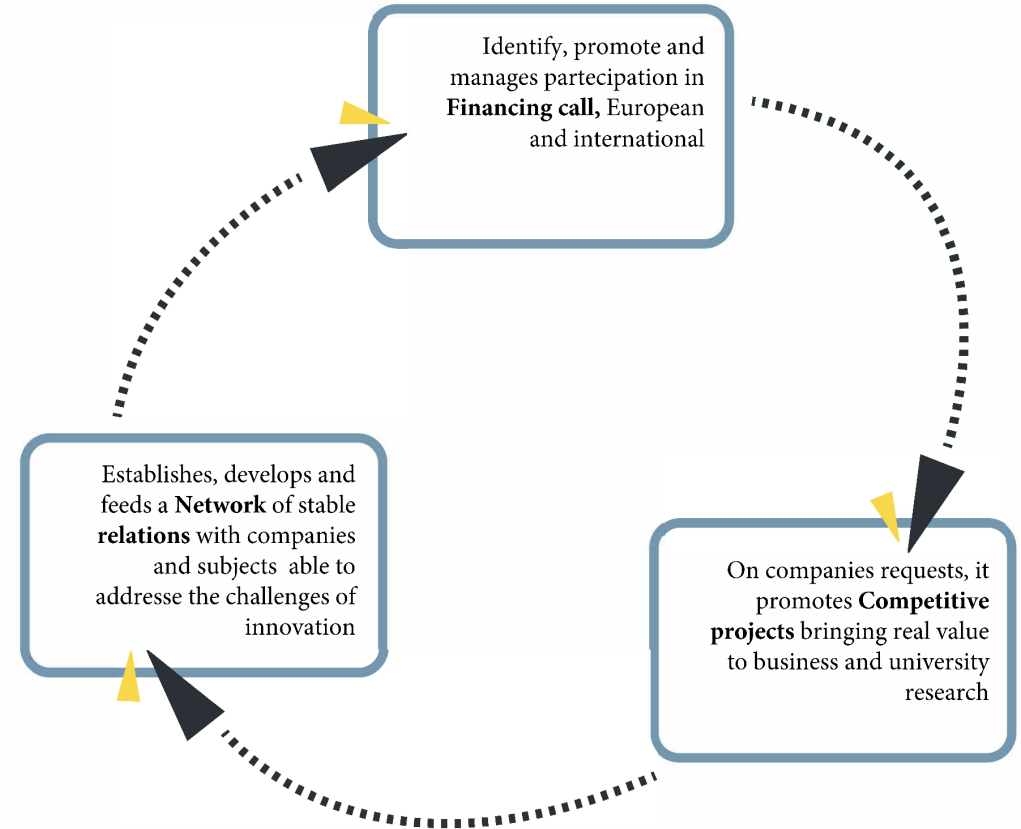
Identify, promote and manages partecipation in **Financing call,** European and international

On companies requests, it promotes **Competitive projects** bringing real value to business and university research

Establishes, develops and feeds a **Network** of stable **relations** with companies and subjects able to addresse the challenges of innovation